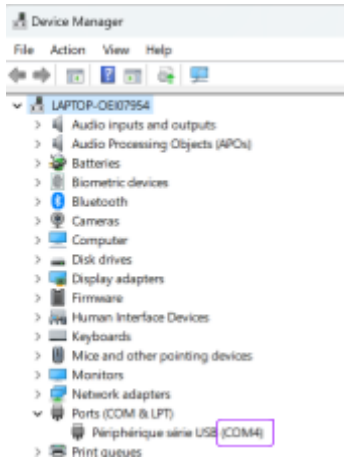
Device Manager

File Action View Help

LAPTOP-OEI07954
Audio inputs and outputs
Audio Processing Objects (APOs)
Batteries
Biometric devices
Bluetooth
Cameras
Computer
Disk drives
Display adapters
Firmware
Human Interface Devices
Keyboards
Mice and other pointing devices
Monitors
Network adapters
Ports (COM & LPT)
Périphérique série USB (COM4)
Print queues